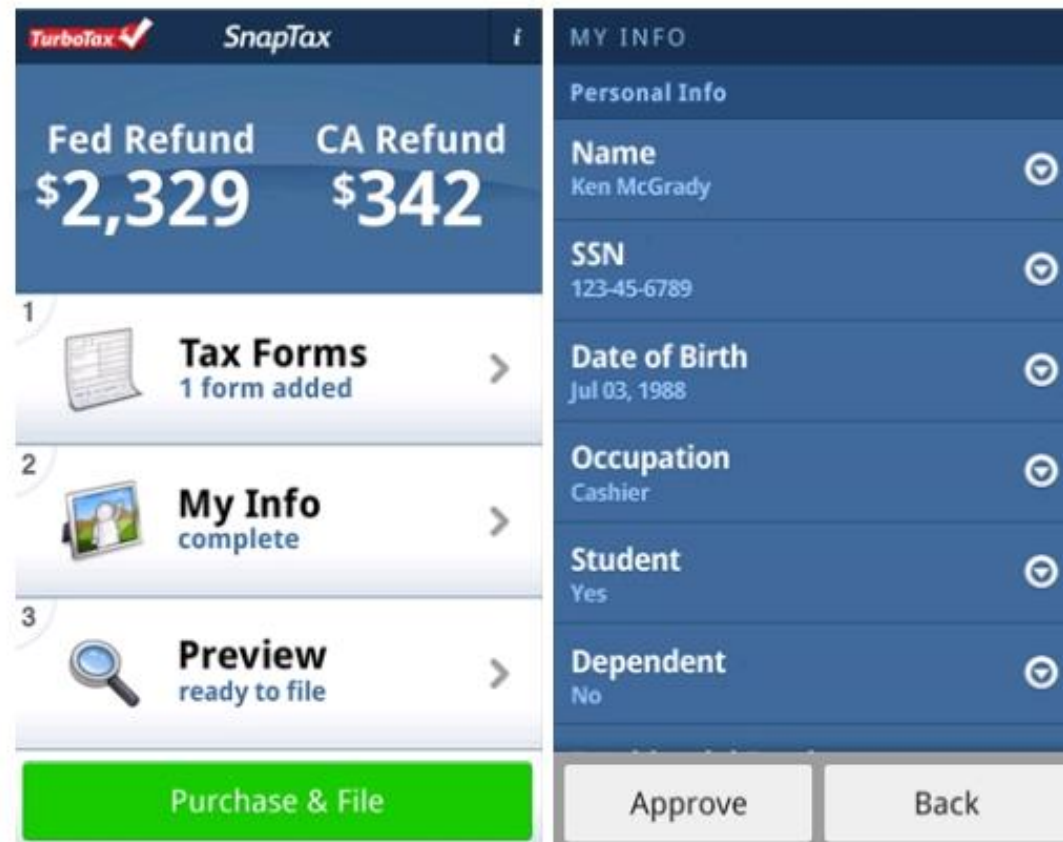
TurboTax SnapTax i

Fed Refund $^{\$}2,329$

CA Refund $^{\$}342$

1 Tax Forms
1 form added

2 My Info
complete

3 Preview
ready to file

Purchase & File

MY INFO

Personal Info

Name
Ken McGrady

SSN
123-45-6789

Date of Birth
Jul 03, 1988

Occupation
Cashier

Student
Yes

Dependent
No

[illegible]

Approve

Back